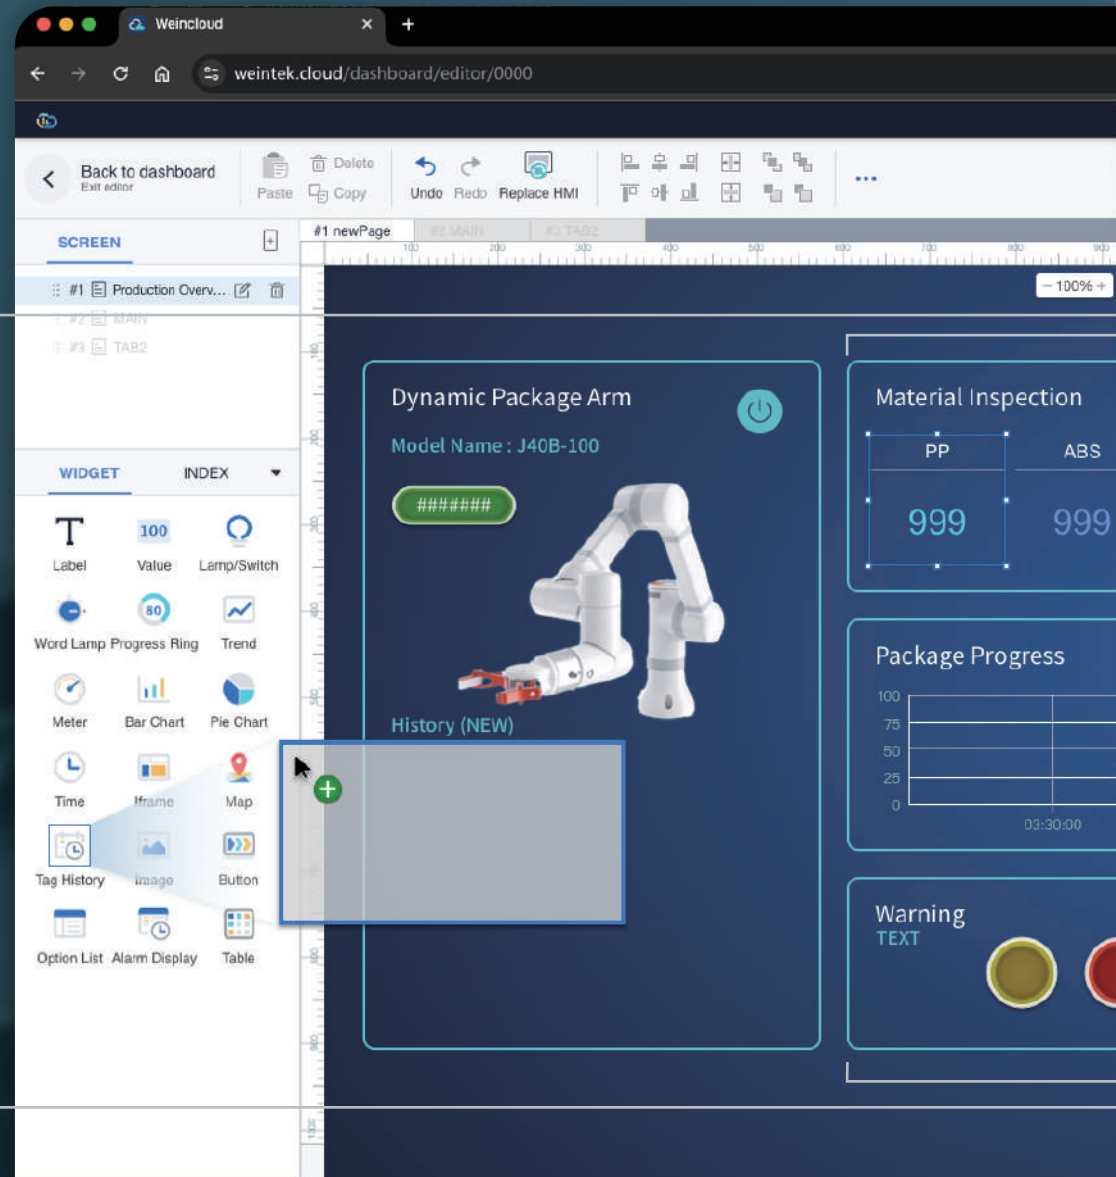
Weincloud

weintek.cloud/dashboard/editor/0000

Back to dashboard
Exit editor

Paste Delete Copy Undo Redo Replace HMI

...

SCREEN

#1 Production Overv...
#2 MAIN
#3 TAB2

WIDGET INDEX

Label
100 Value
Lamp/Switch
Word Lamp
80 Progress Ring
Trend
Meter
Bar Chart
Pie Chart
Time
Iframe
Map
Tag History
Image
Button
Option List
Alarm Display
Table

#1 newPage #2 MAIN #3 TAB2

100 200 300 400 500 600 700 800 900

100%

Dynamic Package Arm

Model Name : J40B-100

#######

History (NEW)

Material Inspection

PP ABS

999 999

Package Progress

100
75
50
25
0

03:30:00

Warning
TEXT